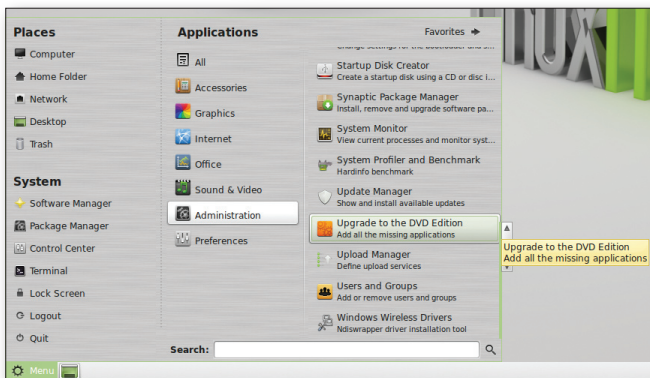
Places
Computer
Home Folder
Network
Desktop
Trash

System
Software Manager
Package Manager
Control Center
Terminal
Lock Screen
Logout
Quit

Applications
Favorites
All
Accessories
Graphics
Internet
Office
Sound & Video
Administration
Preferences

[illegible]
Startup Disk Creator
Create a startup disk using a CD or disc i...
Synaptic Package Manager
Install, remove and upgrade software pa...
System Monitor
View current processes and monitor syst...
System Profiler and Benchmark
Hardinfo benchmark
Update Manager
Show and install available updates
Upgrade to the DVD Edition
Add all the missing applications
Upload Manager
Define upload services
Users and Groups
Add or remove users and groups
Windows Wireless Drivers
Ndiswrapper driver installation tool

Upgrade to the DVD Edition
Add all the missing applications

Search:

Menu